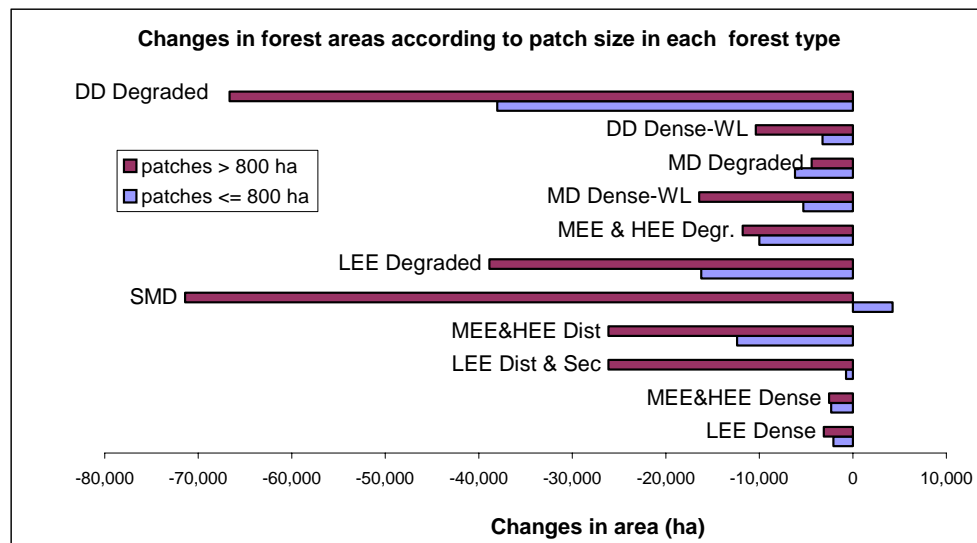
Changes in forest areas according to patch size in each forest type

DD Degraded
DD Dense-WL
MD Degraded
MD Dense-WL
MEE & HEE Degr.
LEE Degraded
SMD
MEE&HEE Dist
LEE Dist & Sec
MEE&HEE Dense
LEE Dense

patches > 800 ha
patches <= 800 ha

-80,000 -70,000 -60,000 -50,000 -40,000 -30,000 -20,000 -10,000 0 10,000

Changes in area (ha)